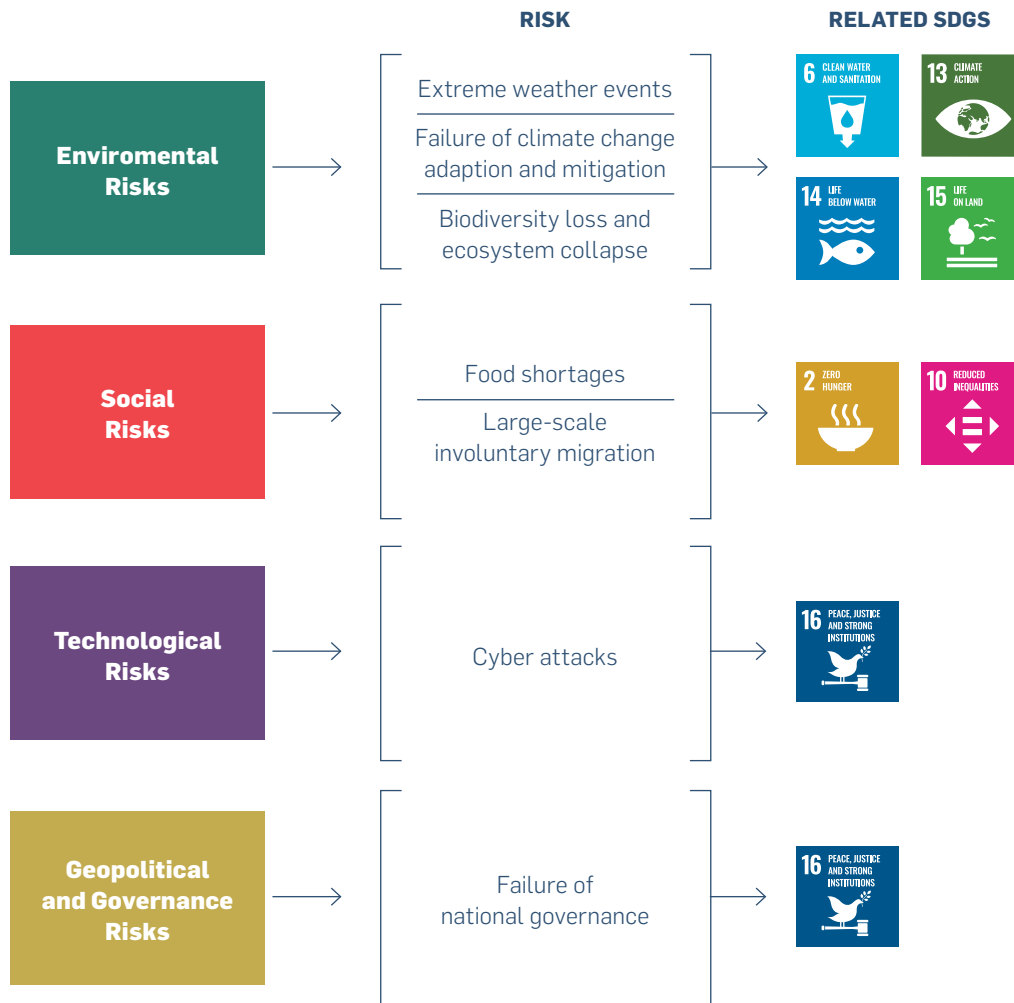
RISK

RELATED SDGS

Enviromental Risks

Extreme weather events

Failure of climate change adaption and mitigation

Biodiversity loss and ecosystem collapse

6 CLEAN WATER AND SANITATION

13 CLIMATE ACTION

14 LIFE BELOW WATER

15 LIFE ON LAND

Social Risks

Food shortages

Large-scale involuntary migration

2 ZERO HUNGER

10 REDUCED INEQUALITIES

Technological Risks

Cyber attacks

16 PEACE, JUSTICE AND STRONG INSTITUTIONS

Geopolitical and Governance Risks

Failure of national governance

16 PEACE, JUSTICE AND STRONG INSTITUTIONS